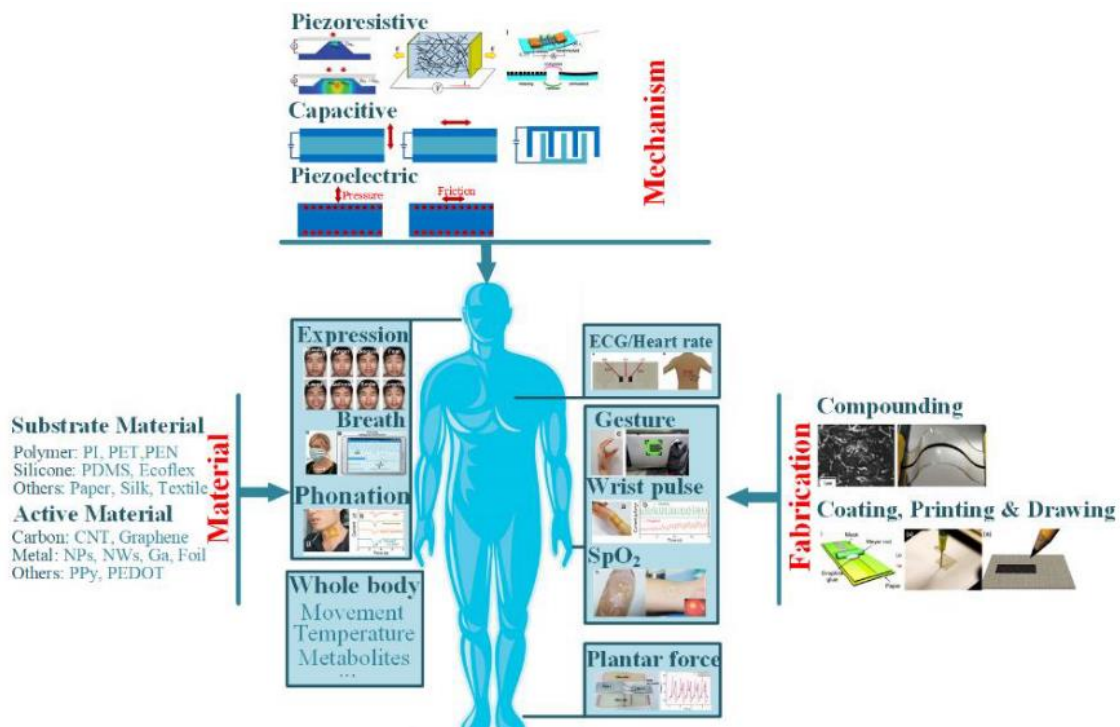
Piezoresistive

Capacitive

Piezoelectric

Pressure

Friction

Mechanism

Expression

Breath

Phonation

Whole body
Movement
Temperature
Metabolites
...

ECG/Heart rate

Gesture

Wrist pulse

$SpO_2$

Plantar force

Substrate Material
Polymer: PI, PET,PEN
Silicone: PDMS, Ecoflex
Others: Paper, Silk, Textile

Active Material
Carbon: CNT, Graphene
Metal: NPs, NWs, Ga, Foil
Others: PPy, PEDOT

Material

Fabrication

Compounding

Coating, Printing & Drawing